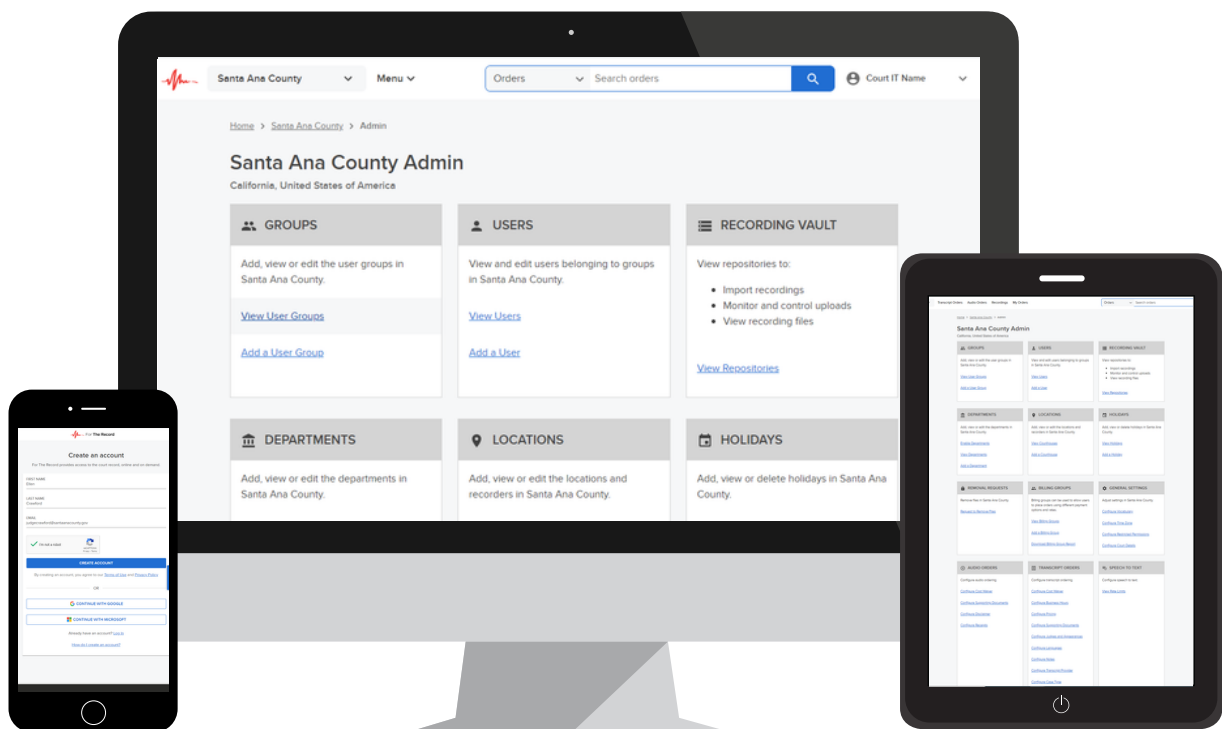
Santa Ana County
Menu
Orders
Search orders
Court IT Name

Home > Santa Ana County > Admin

Santa Ana County Admin
California, United States of America

GROUPS
Add, view or edit the user groups in Santa Ana County.
View User Groups
Add a User Group

USERS
View and edit users belonging to groups in Santa Ana County.
View Users
Add a User

RECORDING VAULT
View repositories to:
- Import recordings
- Monitor and control uploads
- View recording files
View Repositories

DEPARTMENTS
Add, view or edit the departments in Santa Ana County.

LOCATIONS
Add, view or edit the locations and recorders in Santa Ana County.

HOLIDAYS
Add, view or delete holidays in Santa Ana County.

For The Record
Create an account
For The Record provides access to the court record, online and on demand.
FIRST NAME
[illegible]
LAST NAME
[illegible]
EMAIL
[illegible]
I'm not a robot
CREATE ACCOUNT
By creating an account, you agree to our Terms of Use and Privacy Policy
OR
CONTINUE WITH GOOGLE
CONTINUE WITH MICROSOFT
Already have an account? Log in
How do I create an account?

Transcript Orders Audio Orders Recordings My Orders
Santa Ana County Admin
GROUPS
USERS
RECORDING VAULT
DEPARTMENTS
LOCATIONS
HOLIDAYS
REMOVAL REQUESTS
BILLING GROUPS
GENERAL SETTINGS
AUDIO ORDERS
TRANSCRIPT ORDERS
SPEECH TO TEXT